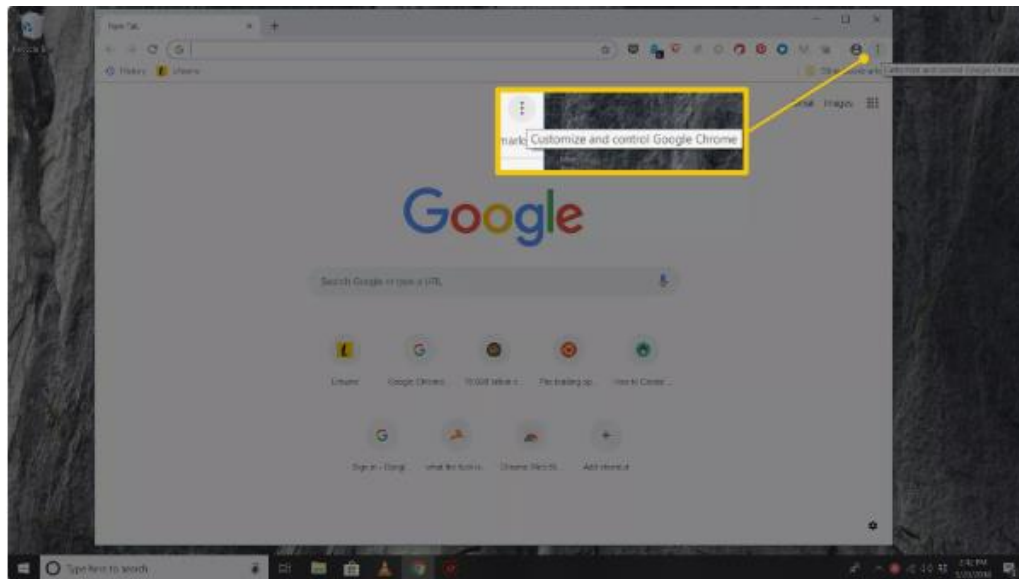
New Tab

History Lifewire

Other bookmarks Customize and control Google Chrome

Gmail Images

mark Customize and control Google Chrome

Google

Search Google or type a URL

Lifewire

Google Chrome

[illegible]

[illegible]

How to Create...

Sign in - Goog

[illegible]

Chrome Web St...

Add shortcut

Type here to search